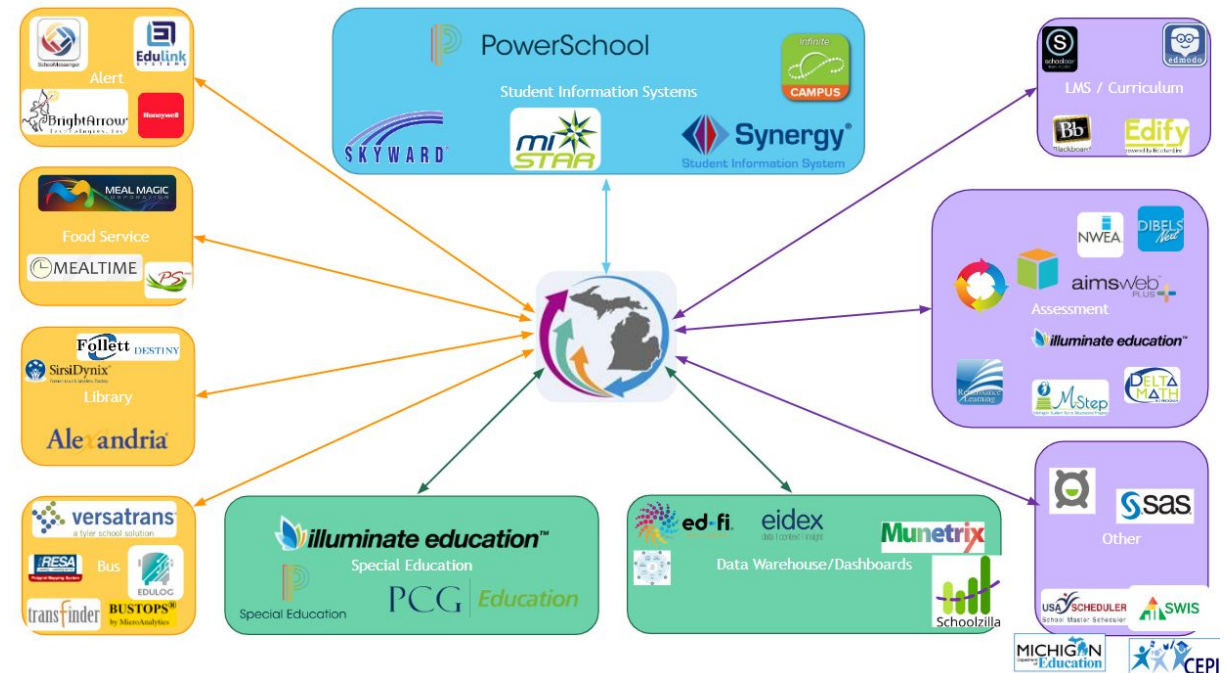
SchoolMessenger
Edulink SYSTEMS
Alert
BrightArrow Technologies, Inc.
Honeywell

MEAL MAGIC CORPORATION
Food Service
MEALTIME
PS

Follett DESTINY
SirsiDynix
Library
Alexandria

versatrans
a tyler school solution
RESA
Bus
EDULOG
transfinder
BUSTOPS®
by MicroAnalytics

PowerSchool
Infinite CAMPUS
Student Information Systems
SKYWARD
mi STAR
Synergy®
Student Information System

illuminate education™
Special Education
Special Education
PCG Education

ed-fi
eidex
data | context | insight
Munetrix
Data Warehouse/Dashboards
Schoolzilla

schoology
edmodo
LMS / Curriculum
Blackboard
Edify

NWEA
DIBELS Next
aimsweb PLUS
Assessment
illuminate education™
Renaissance Learning
M-Step
DELTA MATH

SAS
Other
USA SCHEDULER
School Master Scheduler
SWIS

MICHIGAN Department of Education
CEPI